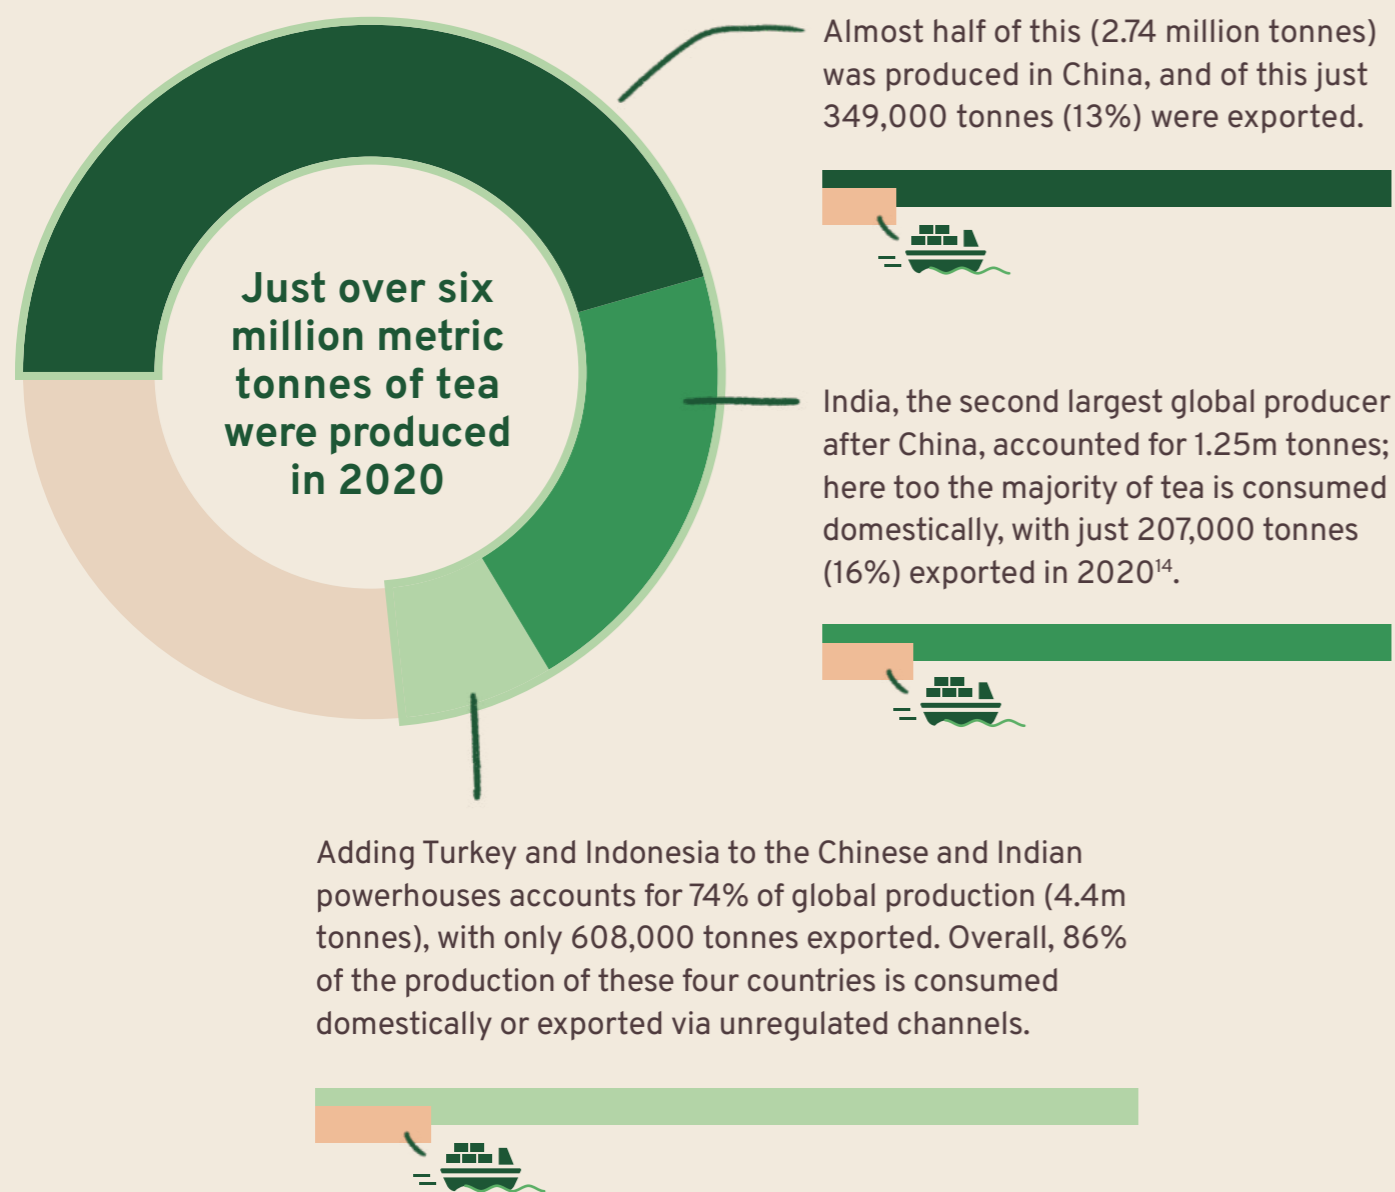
Just over six million metric tonnes of tea were produced in 2020

Almost half of this (2.74 million tonnes) was produced in China, and of this just 349,000 tonnes (13%) were exported.

India, the second largest global producer after China, accounted for 1.25m tonnes; here too the majority of tea is consumed domestically, with just 207,000 tonnes (16%) exported in 2020$^{14}$.

Adding Turkey and Indonesia to the Chinese and Indian powerhouses accounts for 74% of global production (4.4m tonnes), with only 608,000 tonnes exported. Overall, 86% of the production of these four countries is consumed domestically or exported via unregulated channels.